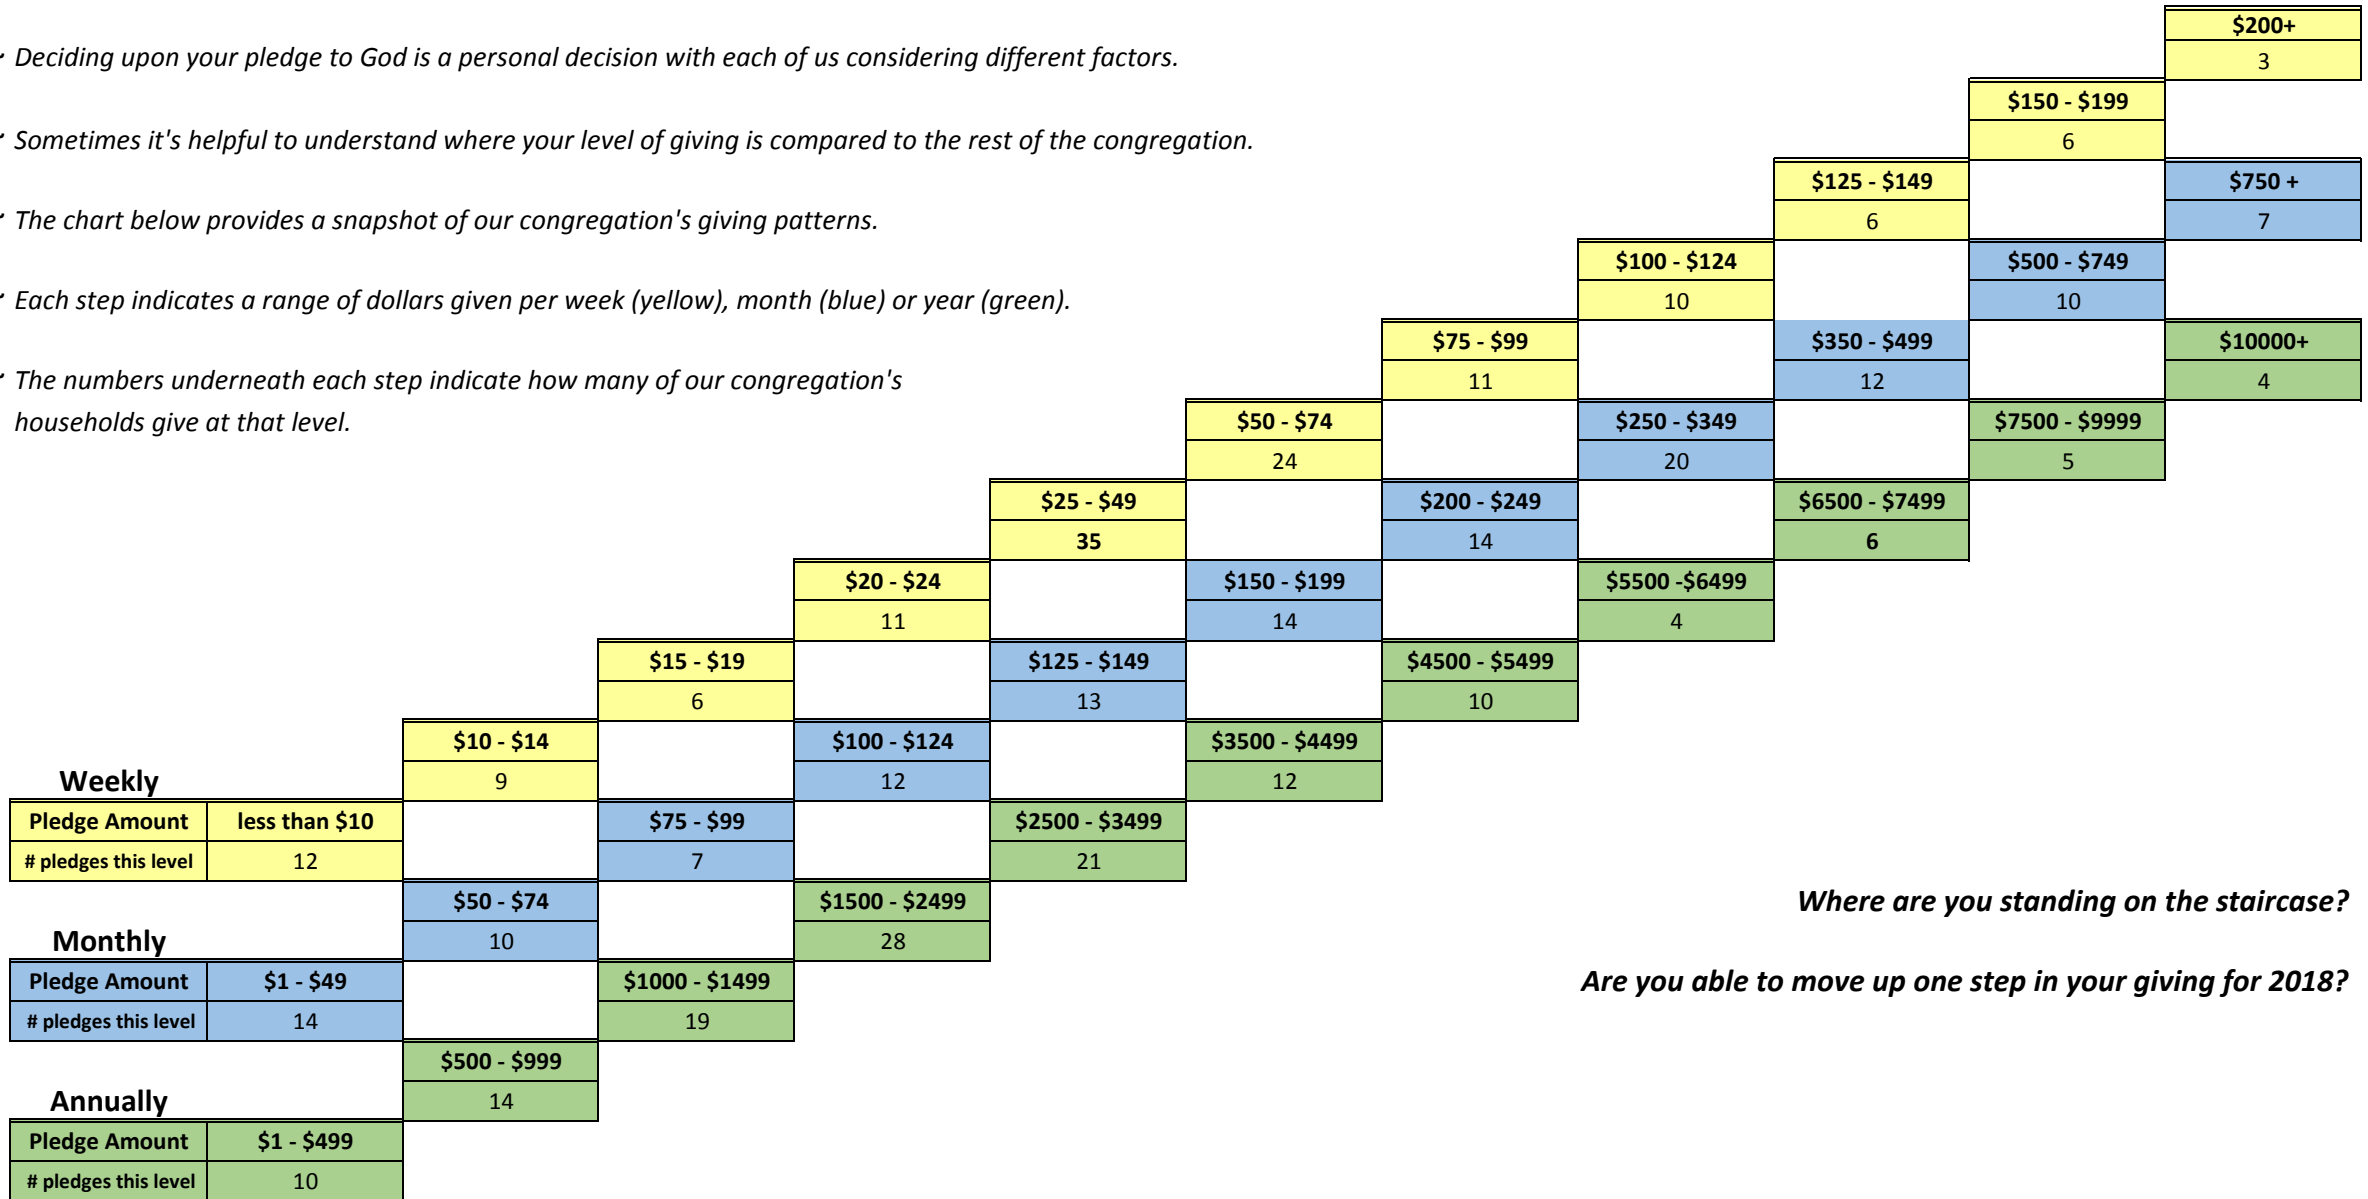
· Deciding upon your pledge to God is a personal decision with each of us considering different factors.

· Sometimes it's helpful to understand where your level of giving is compared to the rest of the congregation.

· The chart below provides a snapshot of our congregation's giving patterns.

· Each step indicates a range of dollars given per week (yellow), month (blue) or year (green).

· The numbers underneath each step indicate how many of our congregation's households give at that level.

Weekly

| Pledge Amount | less than $10 | $10 - $14 | $15 - $19 | $20 - $24 | $25 - $49 | $50 - $74 | $75 - $99 | $100 - $124 | $125 - $149 | $150 - $199 | $200+ |
|---|---|---|---|---|---|---|---|---|---|---|---|
| # pledges this level | 12 | 9 | 6 | 11 | 35 | 24 | 11 | 10 | 6 | 6 | 3 |

Monthly

| Pledge Amount | $1 - $49 | $50 - $74 | $75 - $99 | $100 - $124 | $125 - $149 | $150 - $199 | $200 - $249 | $250 - $349 | $350 - $499 | $500 - $749 | $750 + |
|---|---|---|---|---|---|---|---|---|---|---|---|
| # pledges this level | 14 | 10 | 7 | 12 | 13 | 14 | 14 | 20 | 12 | 10 | 7 |

Annually

| Pledge Amount | $1 - $499 | $500 - $999 | $1000 - $1499 | $1500 - $2499 | $2500 - $3499 | $3500 - $4499 | $4500 - $5499 | $5500 -$6499 | $6500 - $7499 | $7500 - $9999 | $10000+ |
|---|---|---|---|---|---|---|---|---|---|---|---|
| # pledges this level | 10 | 14 | 19 | 28 | 21 | 12 | 10 | 4 | 6 | 5 | 4 |

Where are you standing on the staircase?

Are you able to move up one step in your giving for 2018?